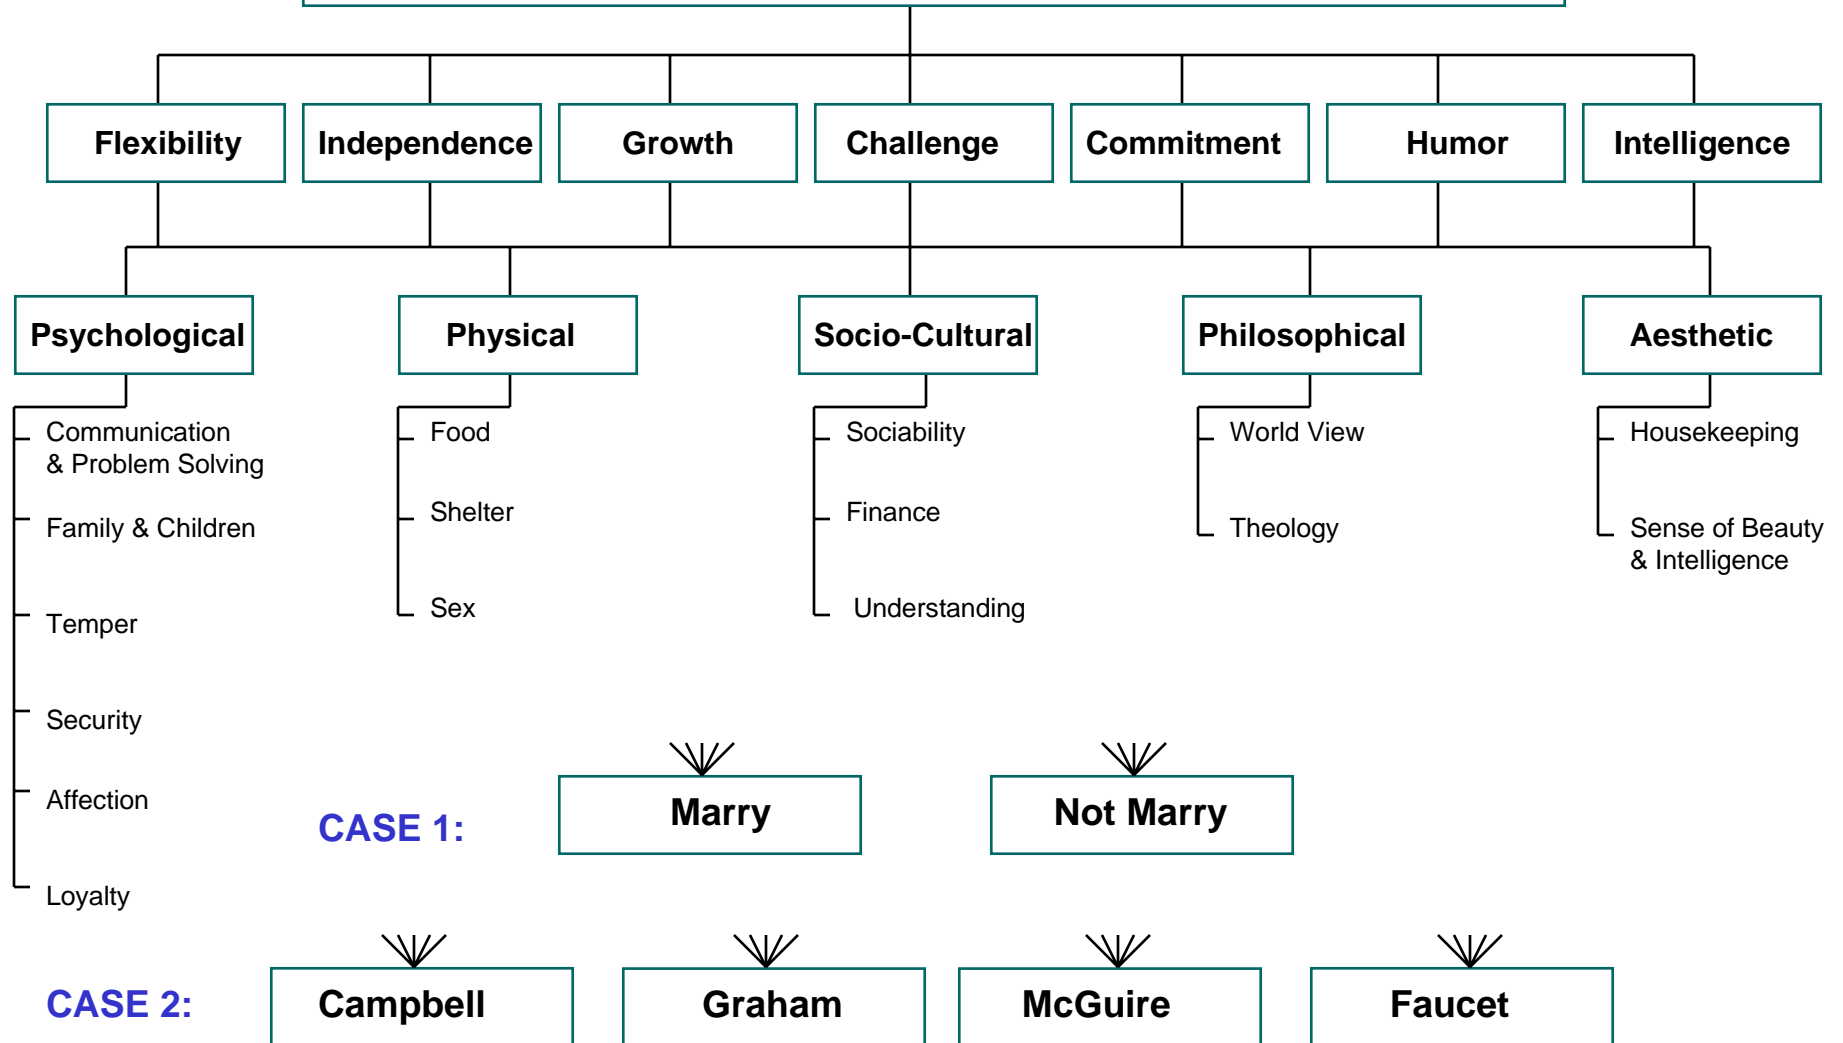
Flexibility Independence Growth Challenge Commitment Humor Intelligence

Psychological Physical Socio-Cultural Philosophical Aesthetic

Communication & Problem Solving
Family & Children
Temper
Security
Affection
Loyalty

Food
Shelter
Sex

Sociability
Finance
Understanding

World View
Theology

Housekeeping
Sense of Beauty & Intelligence

CASE 1: Marry Not Marry

CASE 2: Campbell Graham McGuire Faucet